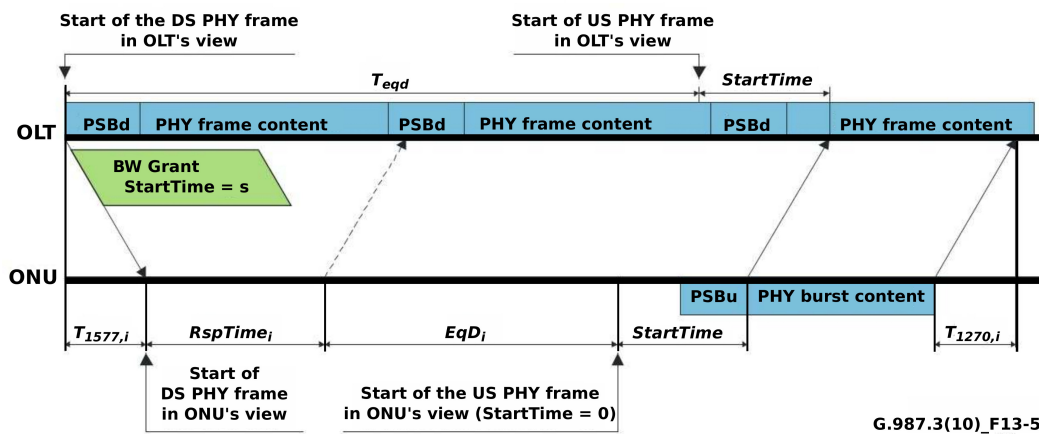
Start of the DS PHY frame in OLT's view

Start of US PHY frame in OLT's view

$T_{eqd}$

StartTime

PSBd

PHY frame content

PSBd

PHY frame content

PSBd

PHY frame content

OLT

BW Grant StartTime = s

ONU

PSBu

PHY burst content

$T_{1577,i}$

$RspTime_i$

$EqD_i$

StartTime

$T_{1270,i}$

Start of DS PHY frame in ONU's view

Start of the US PHY frame in ONU's view (StartTime = 0)

G.987.3(10)_F13-5